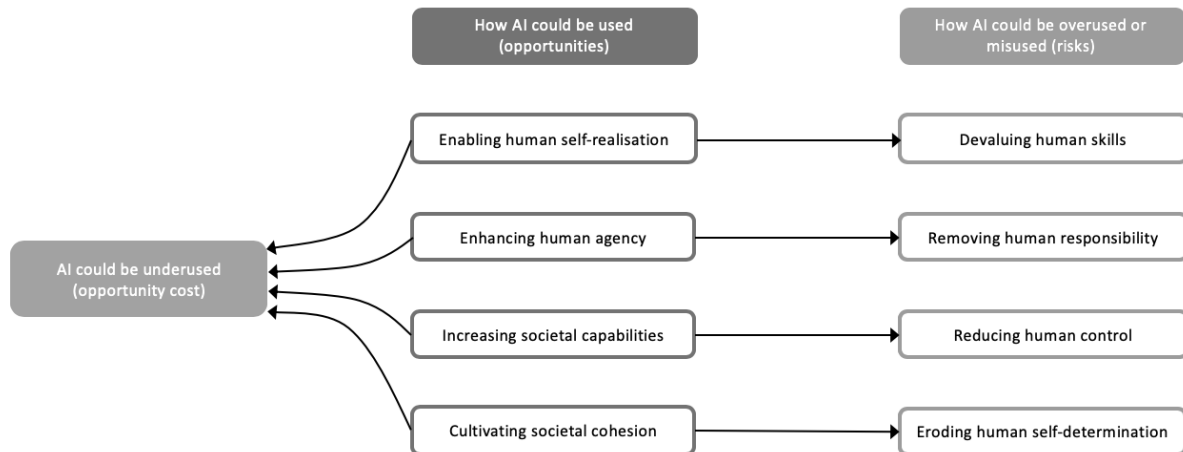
How AI could be used (opportunities)

How AI could be overused or misused (risks)

Enabling human self-realisation

Devaluing human skills

Enhancing human agency

Removing human responsibility

AI could be underused (opportunity cost)

Increasing societal capabilities

Reducing human control

Cultivating societal cohesion

Eroding human self-determination